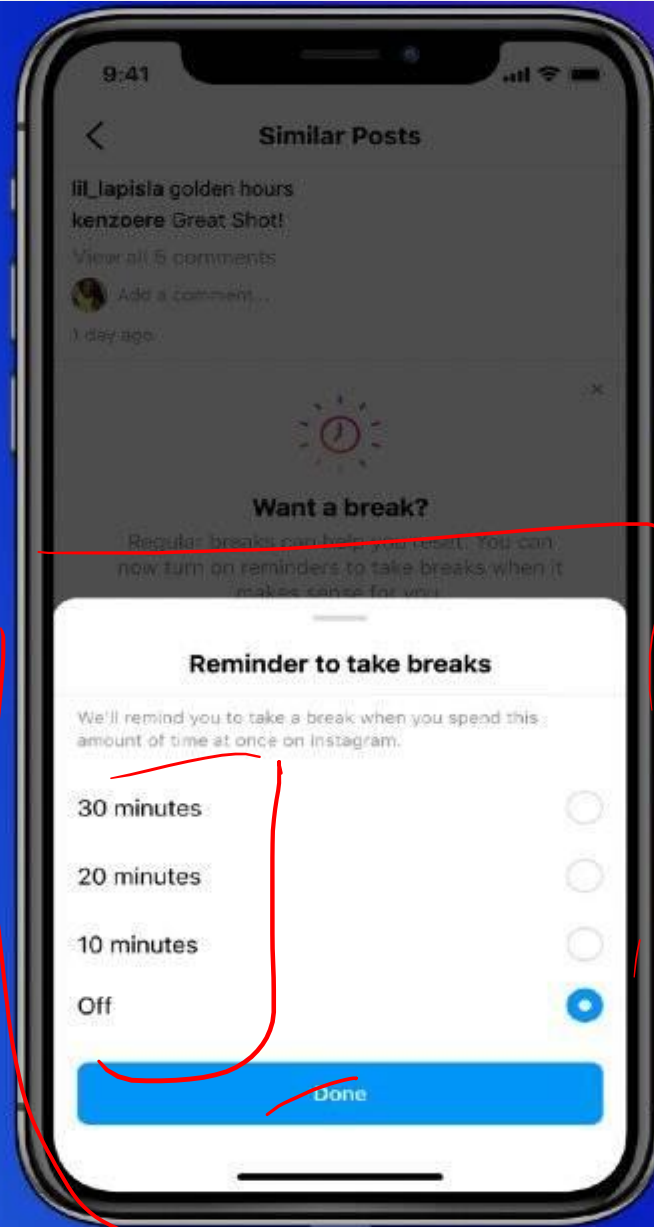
9:41

Similar Posts

lil_lapisla golden hours
kenzoere Great Shot!
View all 5 comments
Add a comment...
1 day ago

×

Want a break?

Regular breaks can help you reset. You can now turn on reminders to take breaks when it makes sense for you.

Reminder to take breaks

We'll remind you to take a break when you spend this amount of time at once on Instagram.

30 minutes

20 minutes

10 minutes

Off

Done